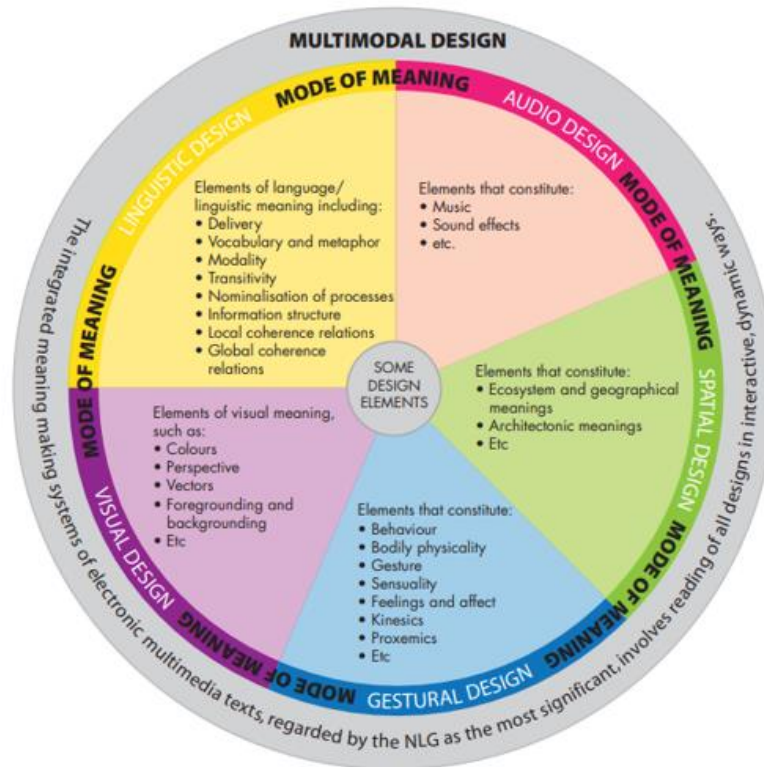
MULTIMODAL DESIGN

MODE OF MEANING
LINGUISTIC DESIGN
MODE OF MEANING

Elements of language/ linguistic meaning including:
• Delivery
• Vocabulary and metaphor
• Modality
• Transitivity
• Nominalisation of processes
• Information structure
• Local coherence relations
• Global coherence relations

AUDIO DESIGN
MODE OF MEANING

Elements that constitute:
• Music
• Sound effects
• etc.

SPATIAL DESIGN
MODE OF MEANING

Elements that constitute:
• Ecosystem and geographical meanings
• Architectonic meanings
• Etc

SOME DESIGN ELEMENTS

GESTURAL DESIGN
MODE OF MEANING

Elements that constitute:
• Behaviour
• Bodily physicality
• Gesture
• Sensuality
• Feelings and affect
• Kinesics
• Proxemics
• Etc

VISUAL DESIGN
MODE OF MEANING

Elements of visual meaning, such as:
• Colours
• Perspective
• Vectors
• Foregrounding and backgrounding
• Etc

The integrated meaning making systems of electronic multimedia texts, regarded by the NLG as the most significant, involves reading of all designs in interactive, dynamic ways.